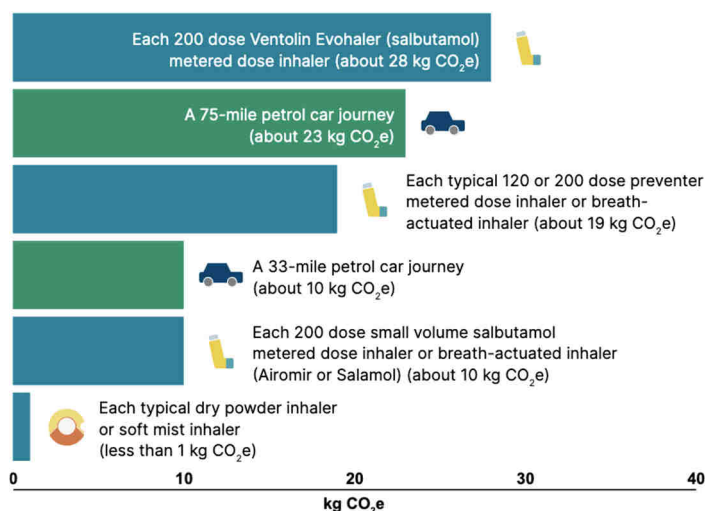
Each 200 dose Ventolin Evohaler (salbutamol) metered dose inhaler (about 28 kg $CO_2e$)

A 75-mile petrol car journey (about 23 kg $CO_2e$)

Each typical 120 or 200 dose preventer metered dose inhaler or breath-actuated inhaler (about 19 kg $CO_2e$)

A 33-mile petrol car journey (about 10 kg $CO_2e$)

Each 200 dose small volume salbutamol metered dose inhaler or breath-actuated inhaler (Airomir or Salamol) (about 10 kg $CO_2e$)

Each typical dry powder inhaler or soft mist inhaler (less than 1 kg $CO_2e$)

0
10
20
30
40

kg $CO_2e$